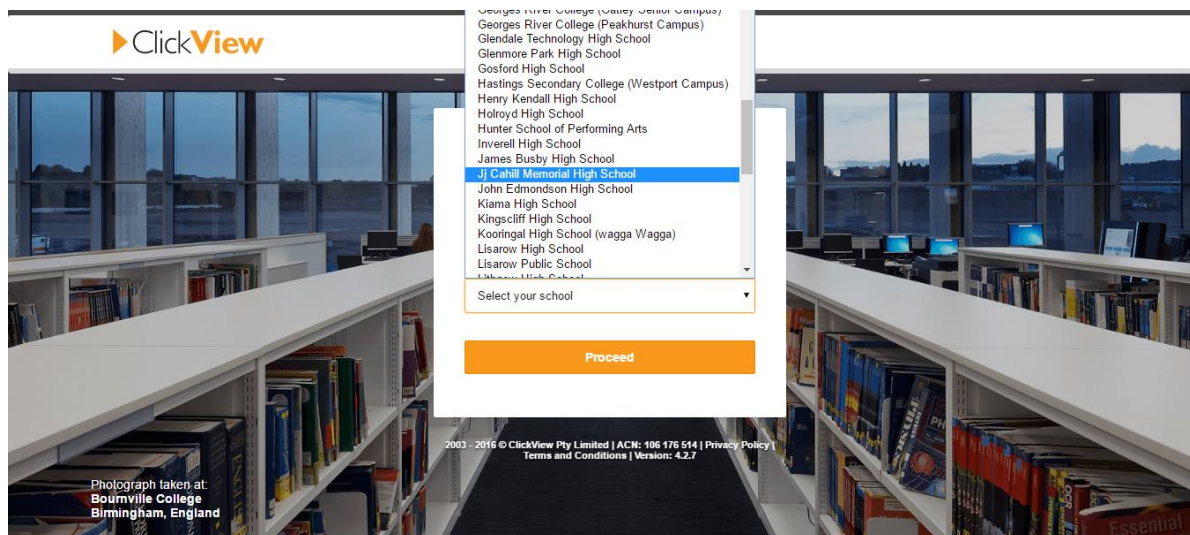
ClickView

Georges River College (Oatley Senior Campus)
Georges River College (Peakhurst Campus)
Glendale Technology High School
Glenmore Park High School
Gosford High School
Hastings Secondary College (Westport Campus)
Henry Kendall High School
Holroyd High School
Hunter School of Performing Arts
Inverell High School
James Busby High School
Jj Cahill Memorial High School
John Edmondson High School
Kiama High School
Kingscliff High School
Kooringal High School (wagga Wagga)
Lisarow High School
Lisarow Public School
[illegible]

Select your school

Proceed

2003 - 2016 © ClickView Pty Limited | ACN: 106 176 514 | Privacy Policy | Terms and Conditions | Version: 4.2.7

Photograph taken at:
Bournville College
Birmingham, England

Essential